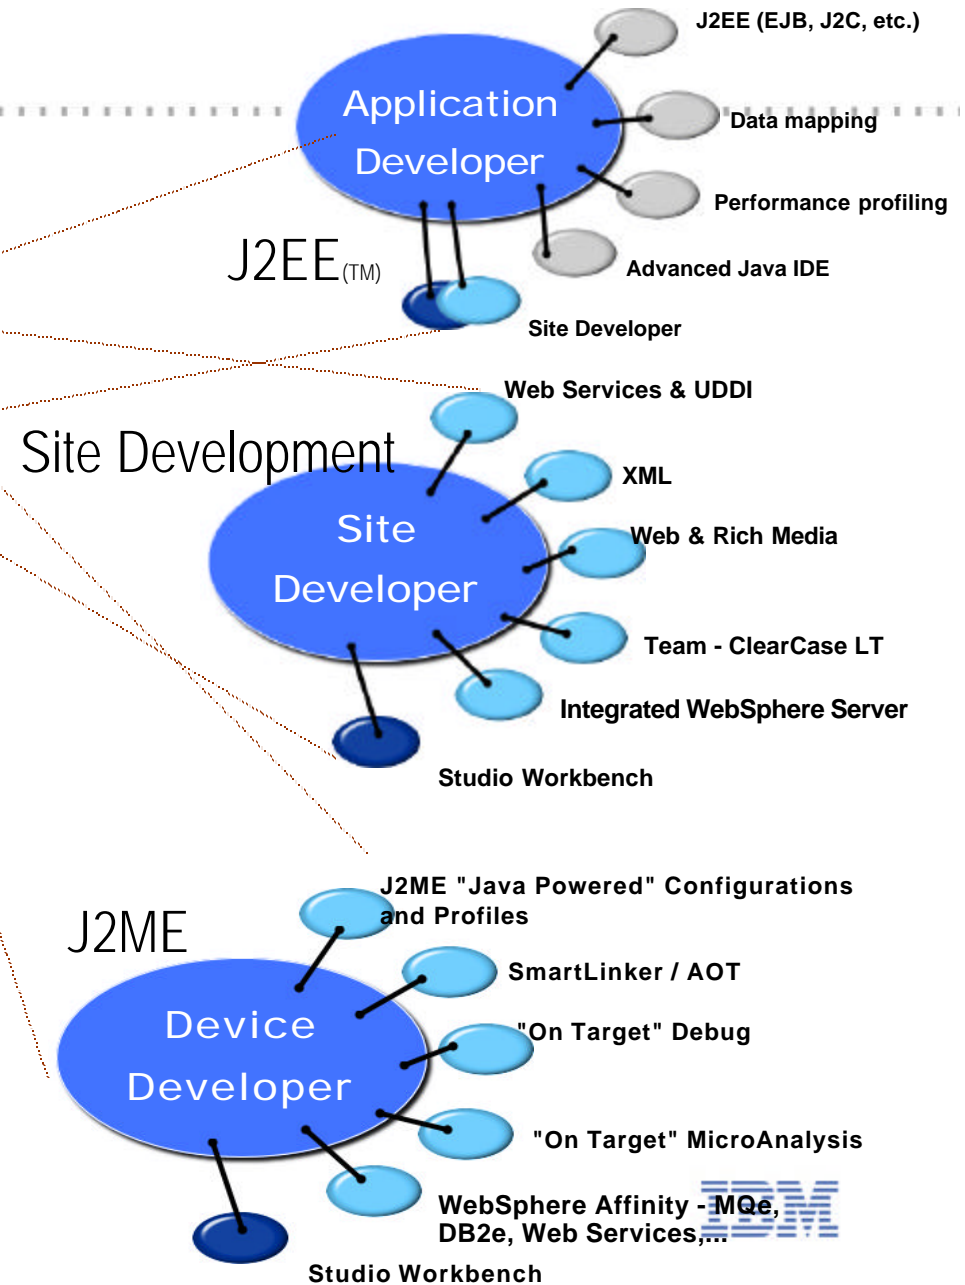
J2EE (EJB, J2C, etc.)

Application Developer

Data mapping

Performance profiling

J2EE(TM)

Advanced Java IDE

Site Developer

Web Services & UDDI

Site Development

XML

Site Developer

Web & Rich Media

Team - ClearCase LT

Integrated WebSphere Server

Studio Workbench

J2ME "Java Powered" Configurations and Profiles

J2ME

SmartLinker / AOT

Device Developer

"On Target" Debug

"On Target" MicroAnalysis

WebSphere Affinity - MQe, DB2e, Web Services,...

IBM

Studio Workbench